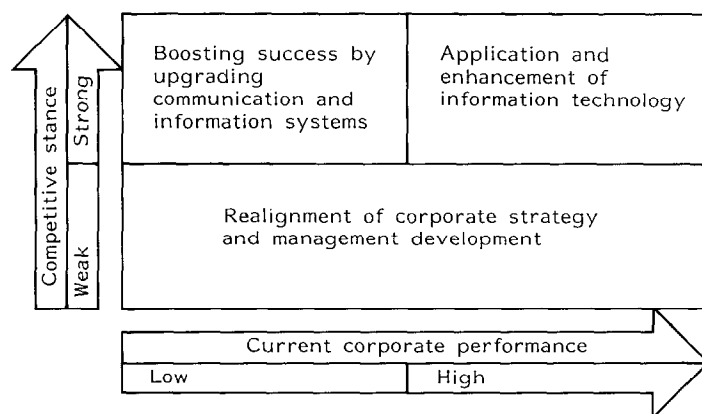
Competitive stance
Strong
Weak

Boosting success by upgrading communication and information systems

Application and enhancement of information technology

Realignment of corporate strategy and management development

Current corporate performance
Low
High